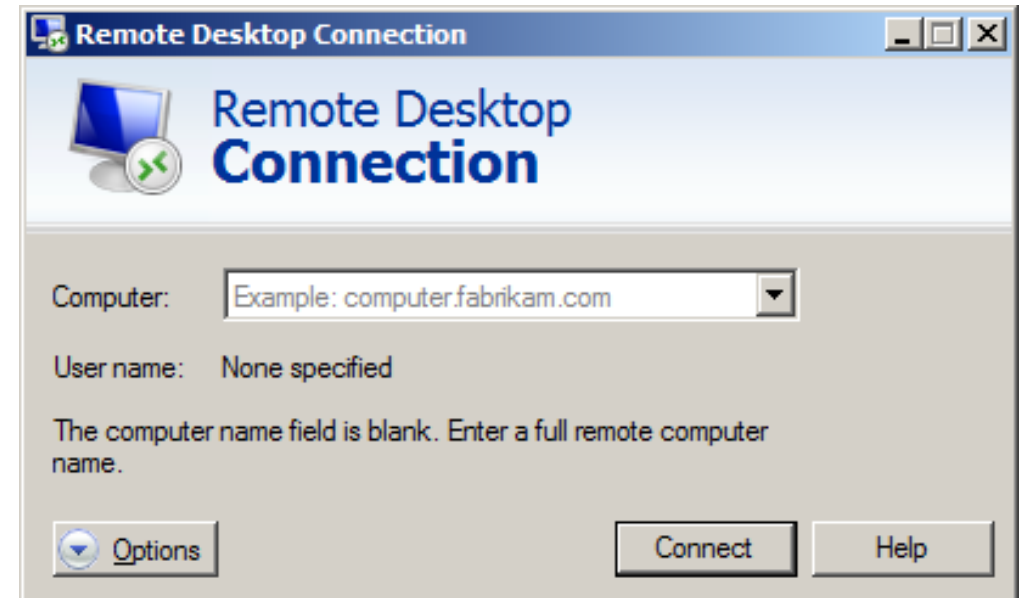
Remote Desktop Connection

Remote Desktop
Connection

Computer: Example: computer.fabrikam.com

User name: None specified

The computer name field is blank. Enter a full remote computer name.

Options

Connect

Help